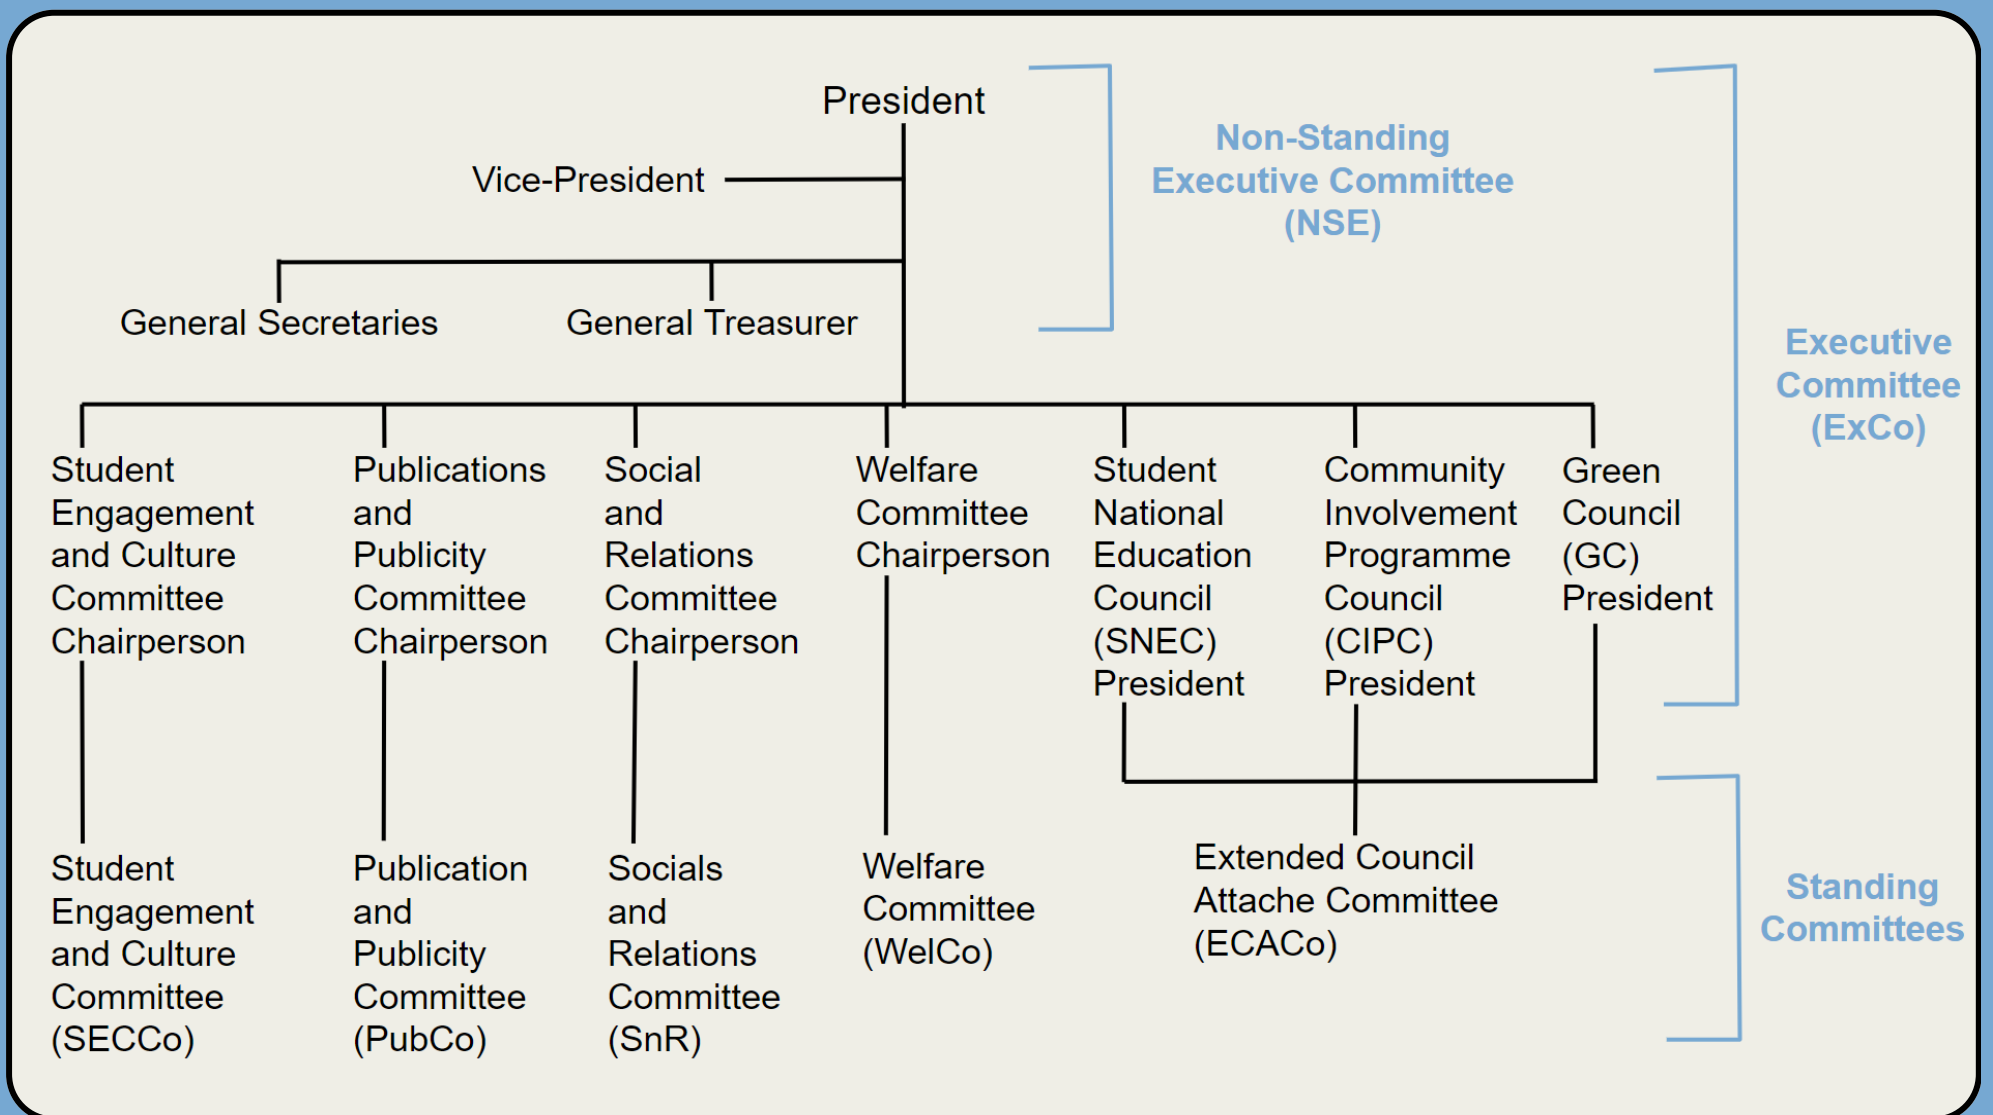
President

Vice-President

General Secretaries

General Treasurer

Non-Standing Executive Committee (NSE)

Executive Committee (ExCo)

Student Engagement and Culture Committee Chairperson

Publications and Publicity Committee Chairperson

Social and Relations Committee Chairperson

Welfare Committee Chairperson

Student National Education Council (SNEC) President

Community Involvement Programme Council (CIPC) President

Green Council (GC) President

Student Engagement and Culture Committee (SECCo)

Publication and Publicity Committee (PubCo)

Socials and Relations Committee (SnR)

Welfare Committee (WelCo)

Extended Council Attache Committee (ECACo)

Standing Committees